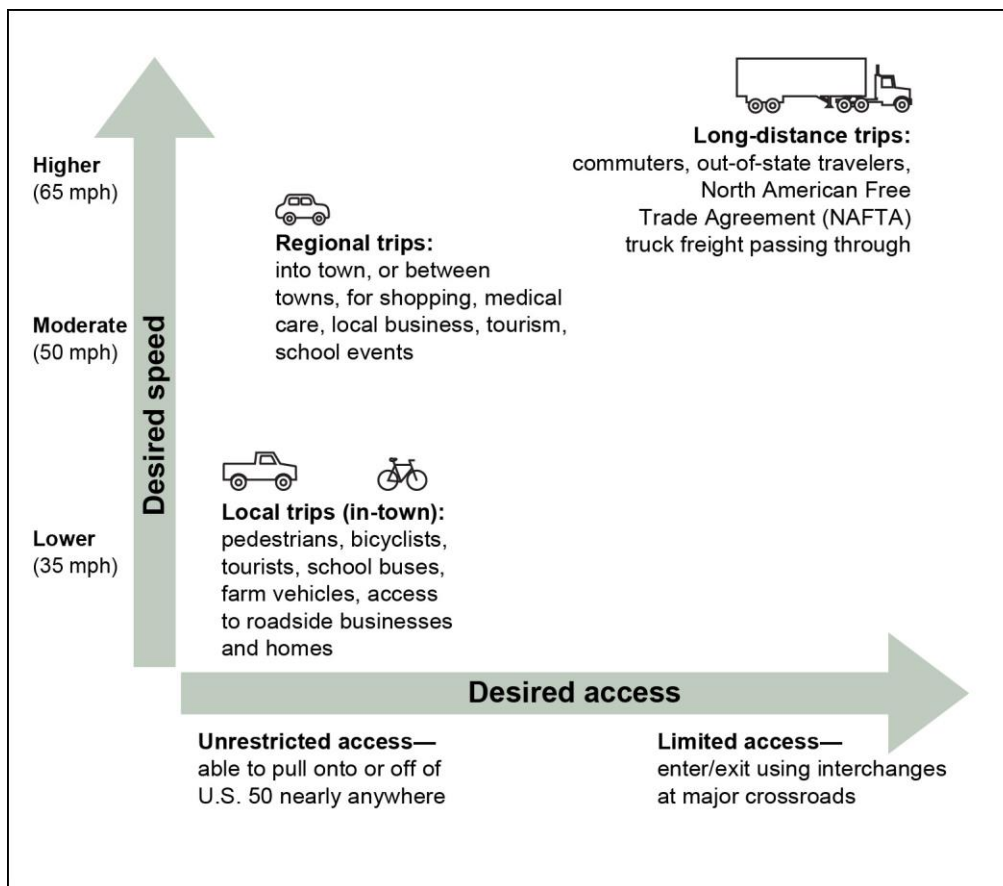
Higher
(65 mph)

Moderate
(50 mph)

Lower
(35 mph)

Desired speed

Long-distance trips:
commuters, out-of-state travelers, North American Free Trade Agreement (NAFTA) truck freight passing through

Regional trips:
into town, or between towns, for shopping, medical care, local business, tourism, school events

Local trips (in-town):
pedestrians, bicyclists, tourists, school buses, farm vehicles, access to roadside businesses and homes

Desired access

Unrestricted access—
able to pull onto or off of U.S. 50 nearly anywhere

Limited access—
enter/exit using interchanges at major crossroads